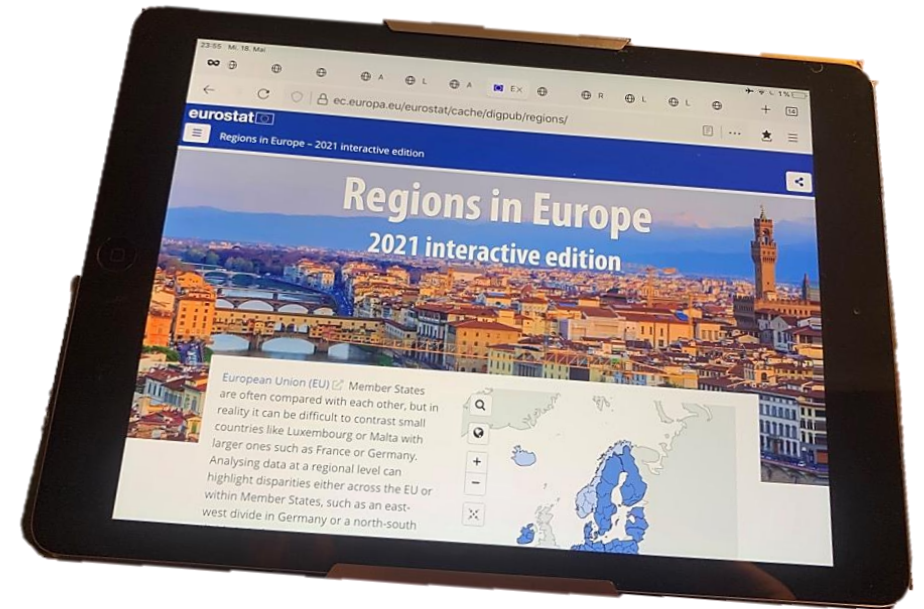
23:55 Mi. 18. Mai

A L A EX R L L

ec.europa.eu/eurostat/cache/digpub/regions/

14

eurostat

Regions in Europe – 2021 interactive edition

Regions in Europe
2021 interactive edition

European Union (EU) Member States are often compared with each other, but in reality it can be difficult to contrast small countries like Luxembourg or Malta with larger ones such as France or Germany. Analysing data at a regional level can highlight disparities either across the EU or within Member States, such as an east-west divide in Germany or a north-south